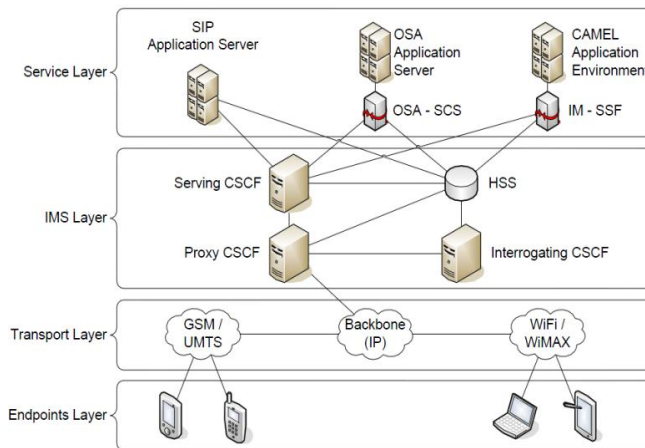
Service Layer

SIP Application Server

OSA Application Server

CAMEL Application Environment

OSA - SCS

IM - SSF

IMS Layer

Serving CSCF

HSS

Proxy CSCF

Interrogating CSCF

Transport Layer

GSM / UMTS

Backbone (IP)

WiFi / WiMAX

Endpoints Layer